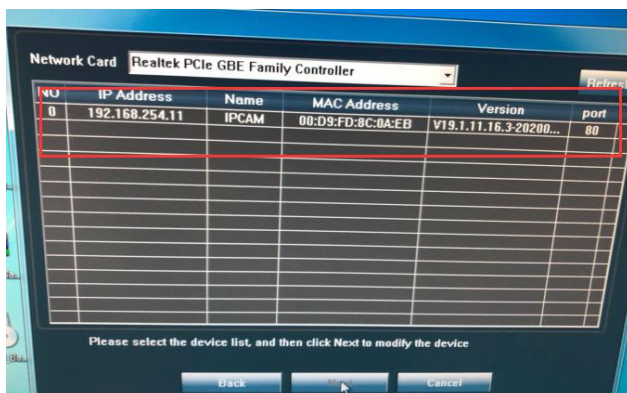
Network Card Realtek PCIe GBE Family Controller

Refres

| NO | IP Address | Name | MAC Address | Version | port |
|---|---|---|---|---|---|
| 0 | 192.168.254.11 | IPCAM | 00:D9:FD:8C:0A:EB | V19.1.11.16.3-20200... | 80 |

Please select the device list, and then click Next to modify the device

Back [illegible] Cancel